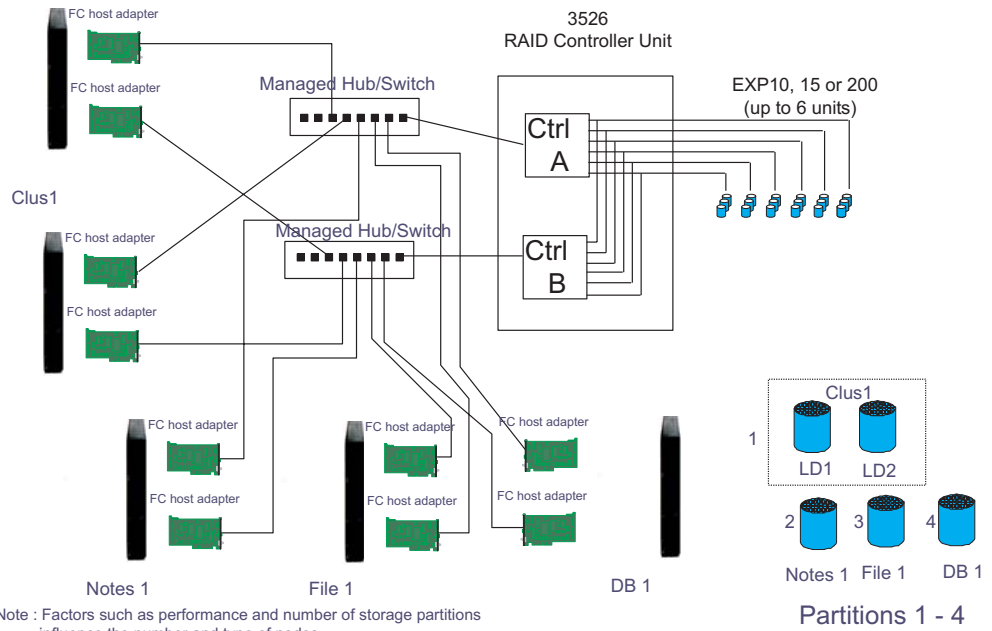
FC host adapter

FC host adapter

Clus1

FC host adapter

FC host adapter

Managed Hub/Switch

Managed Hub/Switch

3526
RAID Controller Unit

Ctrl A

Ctrl B

EXP10, 15 or 200
(up to 6 units)

FC host adapter

FC host adapter

FC host adapter

FC host adapter

FC host adapter

FC host adapter

Notes 1

File 1

DB 1

Clus1

1

LD1

LD2

2

3

4

Notes 1

File 1

DB 1

Partitions 1 - 4

Note : Factors such as performance and number of storage partitions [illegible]